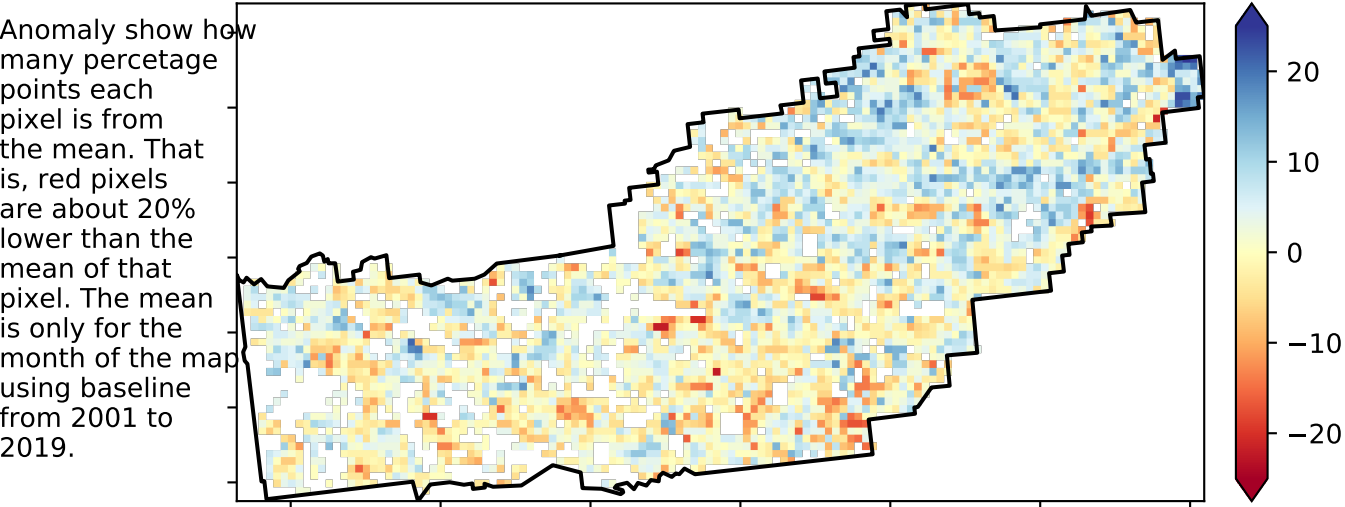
Anomaly show how many percetage points each pixel is from the mean. That is, red pixels are about 20% lower than the mean of that pixel. The mean is only for the month of the map using baseline from 2001 to 2019.

20
10
0
−10
−20